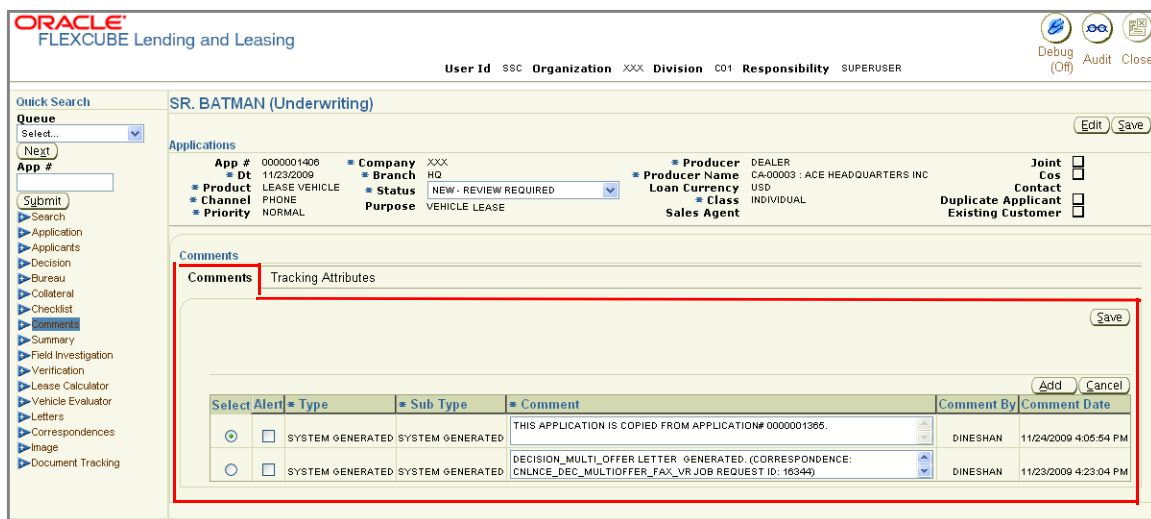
ORACLE
FLEXCUBE Lending and Leasing

User Id SSC Organization XXX Division C01 Responsibility SUPERUSER

Debug (Off) Audit Close

Quick Search
Queue
Select...
Next
App #
Submit
Search
Application
Applicants
Decision
Bureau
Collateral
Checklist
Comments
Summary
Field Investigation
Verification
Lease Calculator
Vehicle Evaluator
Letters
Correspondences
Image
Document Tracking

SR. BATMAN (Underwriting)

Edit Save

Applications

| | | | | | | | |
|---|---|---|---|---|---|---|---|
| App # | 0000001406 | * Company | XXX | * Producer | DEALER | Joint | |
| * Dt | 11/23/2009 | * Branch | HQ | * Producer Name | CA-00003 : ACE HEADQUARTERS INC | Cos | |
| * Product | LEASE VEHICLE | * Status | NEW - REVIEW REQUIRED | Loan Currency | USD | Contact | |
| * Channel | PHONE | Purpose | VEHICLE LEASE | * Class | INDIVIDUAL | Duplicate Applicant | |
| * Priority | NORMAL | | | Sales Agent | | Existing Customer | |

Comments

Comments Tracking Attributes

Save

Add Cancel

| Select | Alert | * Type | * Sub Type | * Comment | Comment By | Comment Date |
|---|---|---|---|---|---|---|
| | | SYSTEM GENERATED | SYSTEM GENERATED | THIS APPLICATION IS COPIED FROM APPLICATION# 0000001365. | DINESHAN | 11/24/2009 4:05:54 PM |
| | | SYSTEM GENERATED | SYSTEM GENERATED | DECISION_MULTI_OFFER LETTER GENERATED. (CORRESPONDENCE: CNLNCE_DEC_MULTIOFFER_FAX_VR JOB REQUEST ID: 16344) | DINESHAN | 11/23/2009 4:23:04 PM |